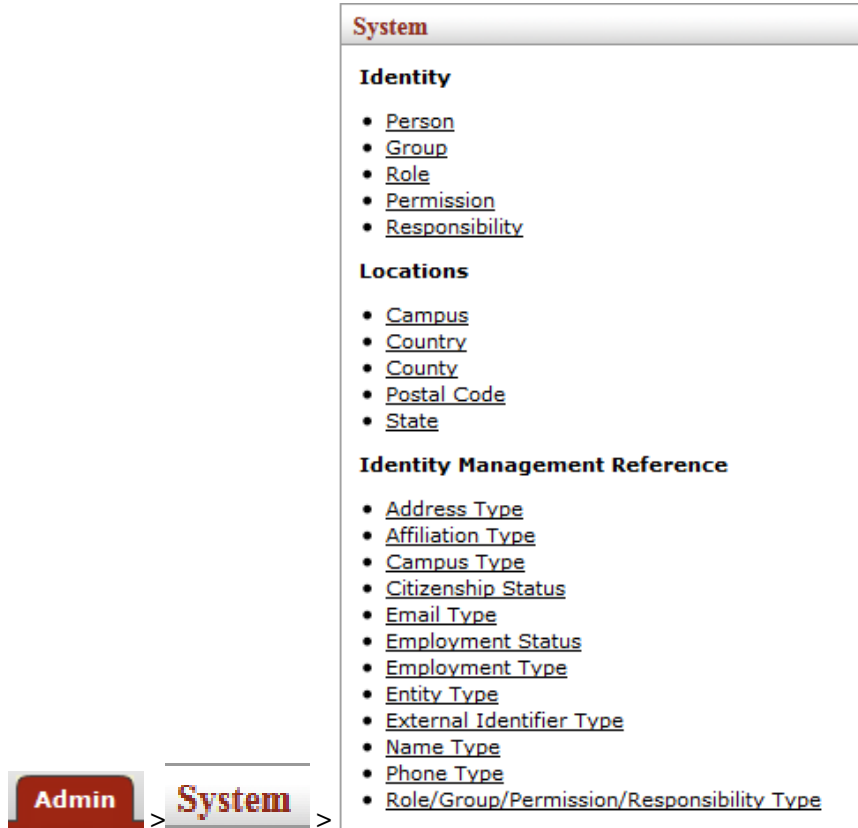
Admin > System >

System

Identity

- Person
- Group
- Role
- Permission
- Responsibility

Locations

- Campus
- Country
- County
- Postal Code
- State

Identity Management Reference

- Address Type
- Affiliation Type
- Campus Type
- Citizenship Status
- Email Type
- Employment Status
- Employment Type
- Entity Type
- External Identifier Type
- Name Type
- Phone Type
- Role/Group/Permission/Responsibility Type